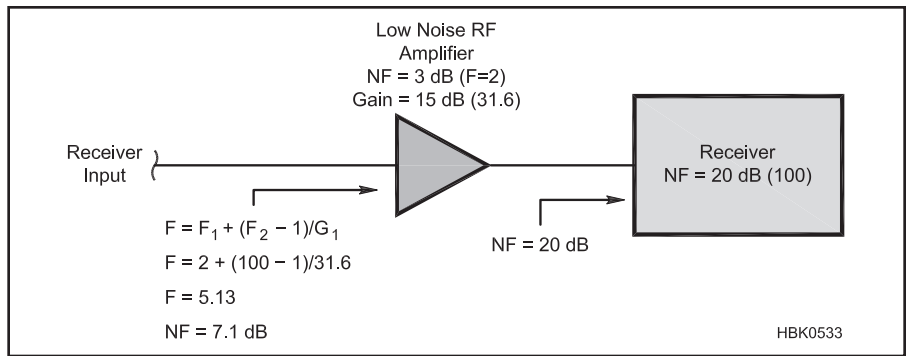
Low Noise RF Amplifier
NF = 3 dB (F=2)
Gain = 15 dB (31.6)

Receiver Input

Receiver
NF = 20 dB (100)

$F = F_1 + (F_2 - 1)/G_1$

$F = 2 + (100 - 1)/31.6$

$F = 5.13$

NF = 7.1 dB

NF = 20 dB

HBK0533